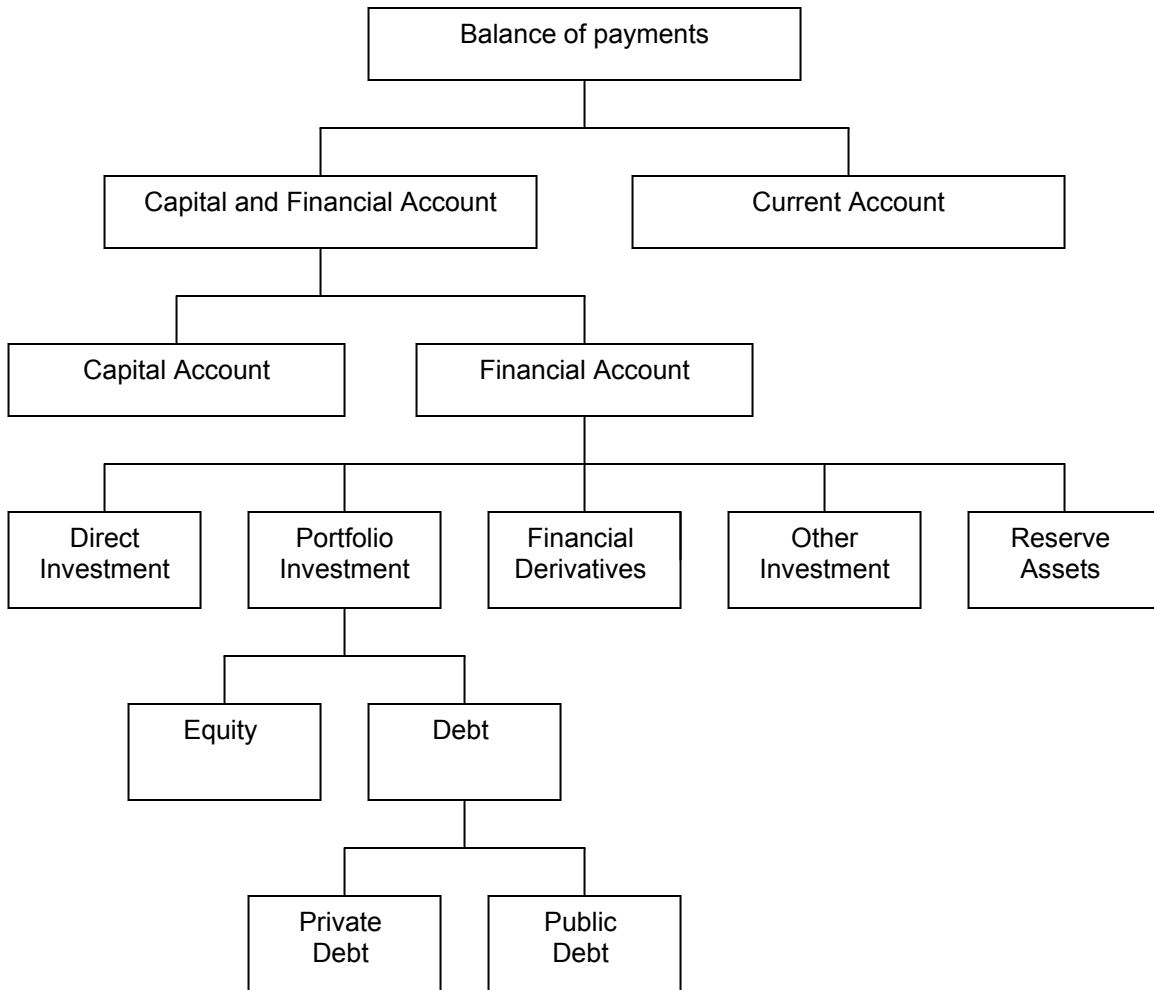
Balance of payments

Capital and Financial Account

Current Account

Capital Account

Financial Account

Direct Investment

Portfolio Investment

Financial Derivatives

Other Investment

Reserve Assets

Equity

Debt

Private Debt

Public Debt